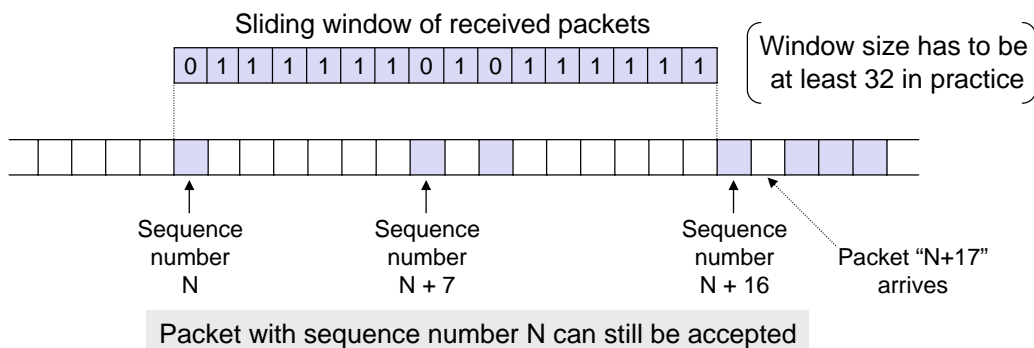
Sliding window of received packets

| 0 | 1 | 1 | 1 | 1 | 1 | 1 | 0 | 1 | 0 | 1 | 1 | 1 | 1 | 1 | 1 |
|---|---|---|---|---|---|---|---|---|---|---|---|---|---|---|---|

Window size has to be at least 32 in practice

Sequence number N

Sequence number N + 7

Sequence number N + 16

Packet "N+17" arrives

Packet with sequence number N can still be accepted